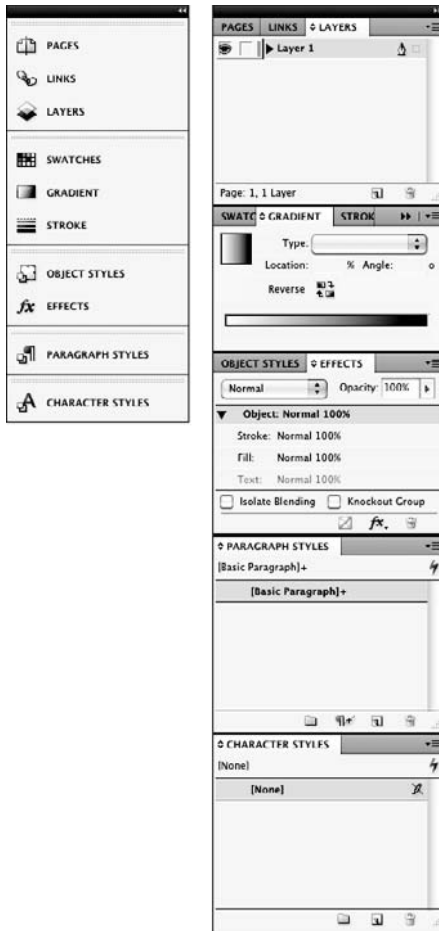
PAGES
LINKS
LAYERS
SWATCHES
GRADIENT
STROKE
OBJECT STYLES
fx EFFECTS
PARAGRAPH STYLES
CHARACTER STYLES

PAGES LINKS ≎ LAYERS
Layer 1
Page: 1, 1 Layer

SWATC ≎ GRADIENT STROK
Type:
Location: % Angle: °
Reverse

OBJECT STYLES ≎ EFFECTS
Normal Opacity: 100%
Object: Normal 100%
Stroke: Normal 100%
Fill: Normal 100%
Text: Normal 100%
Isolate Blending Knockout Group
fx.

≎ PARAGRAPH STYLES
[Basic Paragraph]+
[Basic Paragraph]+

≎ CHARACTER STYLES
[None]
[None]